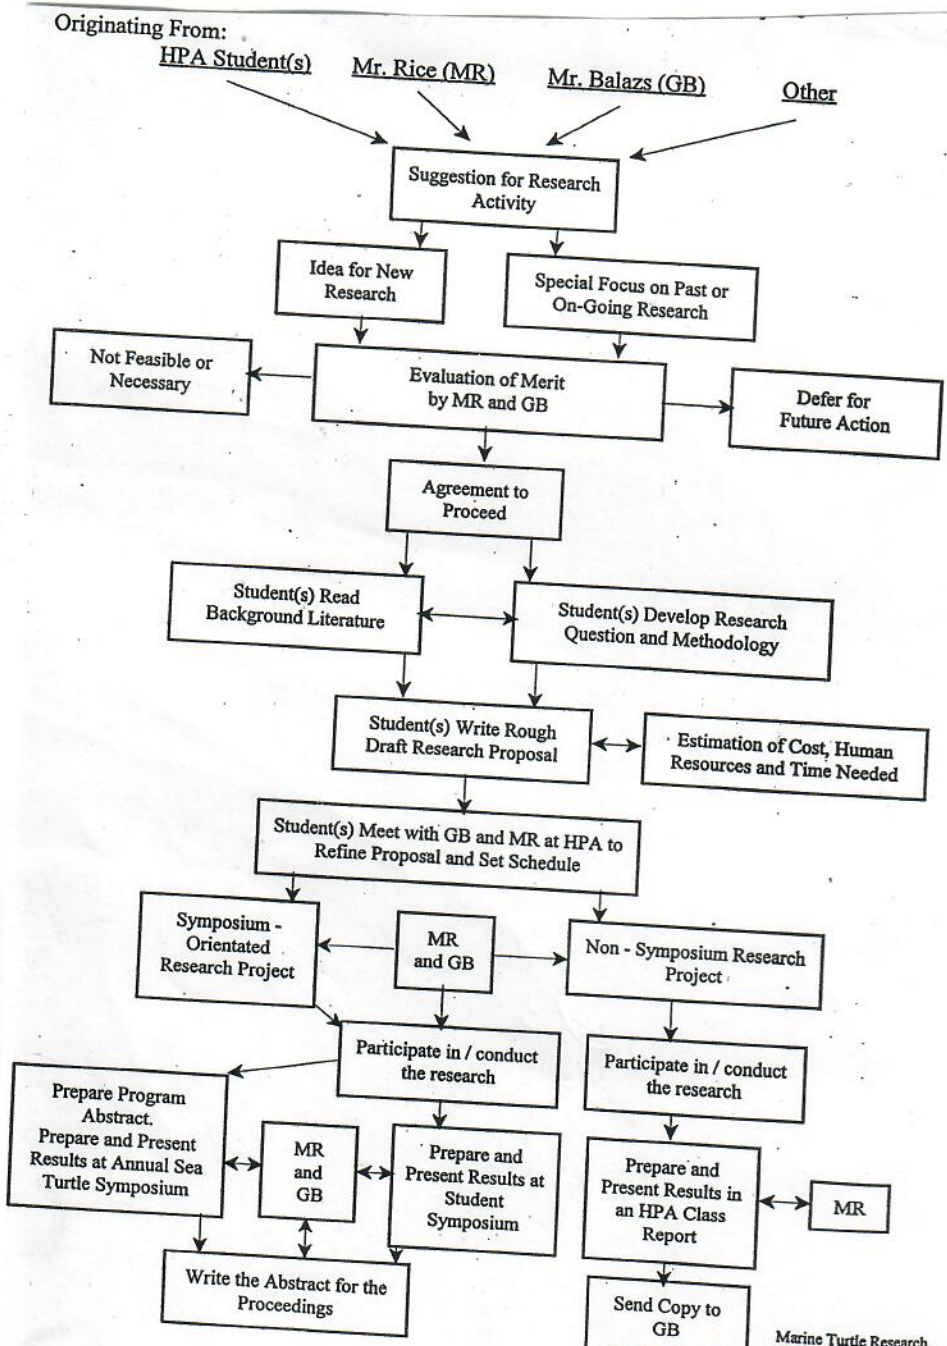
Originating From:

HPA Student(s)

Mr. Rice (MR)

Mr. Balazs (GB)

Other

Suggestion for Research Activity

Idea for New Research

Special Focus on Past or On-Going Research

Not Feasible or Necessary

Evaluation of Merit by MR and GB

Defer for Future Action

Agreement to Proceed

Student(s) Read Background Literature

Student(s) Develop Research Question and Methodology

Student(s) Write Rough Draft Research Proposal

Estimation of Cost, Human Resources and Time Needed

Student(s) Meet with GB and MR at HPA to Refine Proposal and Set Schedule

Symposium - Orientated Research Project

MR and GB

Non - Symposium Research Project

Participate in / conduct the research

Participate in / conduct the research

Prepare Program Abstract. Prepare and Present Results at Annual Sea Turtle Symposium

MR and GB

Prepare and Present Results at Student Symposium

Prepare and Present Results in an HPA Class Report

MR

Write the Abstract for the Proceedings

Send Copy to GB

Marine Turtle Research